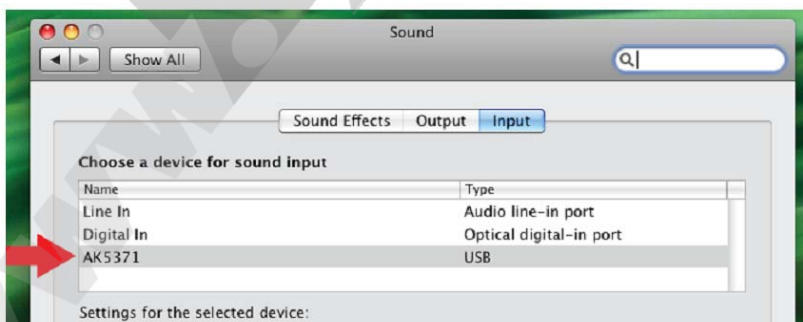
Sound

Show All

Sound Effects Output Input

Choose a device for sound input

| Name | Type |
|---|---|
| Line In | Audio line-in port |
| Digital In | Optical digital-in port |
| AK5371 | USB |

Settings for the selected device: